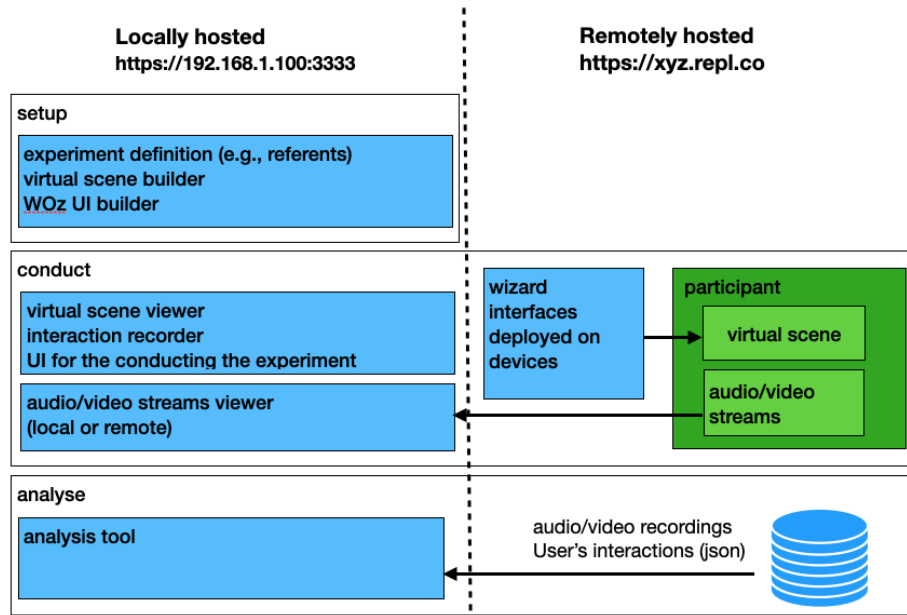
Locally hosted
https://192.168.1.100:3333

Remotely hosted
https://xyz.repl.co

setup

experiment definition (e.g., referents)
virtual scene builder
WOz UI builder

conduct

virtual scene viewer
interaction recorder
UI for the conducting the experiment

audio/video streams viewer
(local or remote)

wizard interfaces deployed on devices

participant

virtual scene

audio/video streams

analyse

analysis tool

audio/video recordings
User's interactions (json)